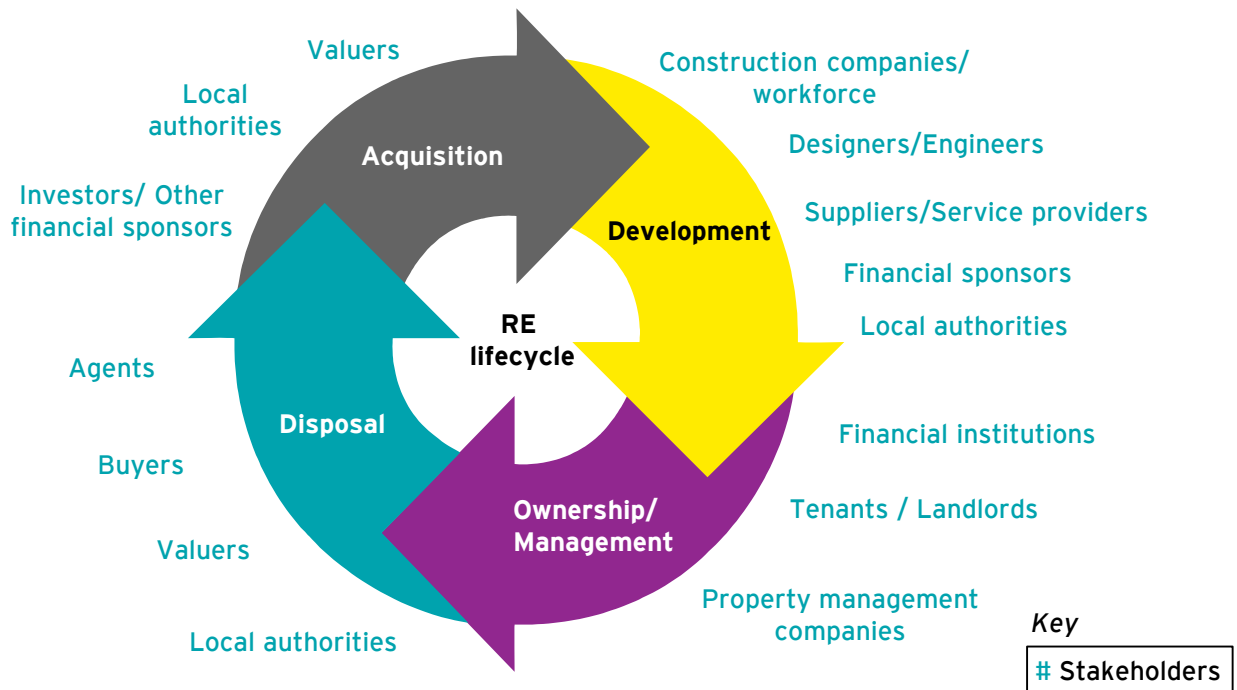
Valuers

Local authorities

Investors/ Other financial sponsors

Acquisition

Construction companies/ workforce

Designers/Engineers

Suppliers/Service providers

Development

Financial sponsors

Local authorities

RE lifecycle

Agents

Disposal

Buyers

Valuers

Local authorities

Financial institutions

Tenants / Landlords

Ownership/ Management

Property management companies

Key

# Stakeholders